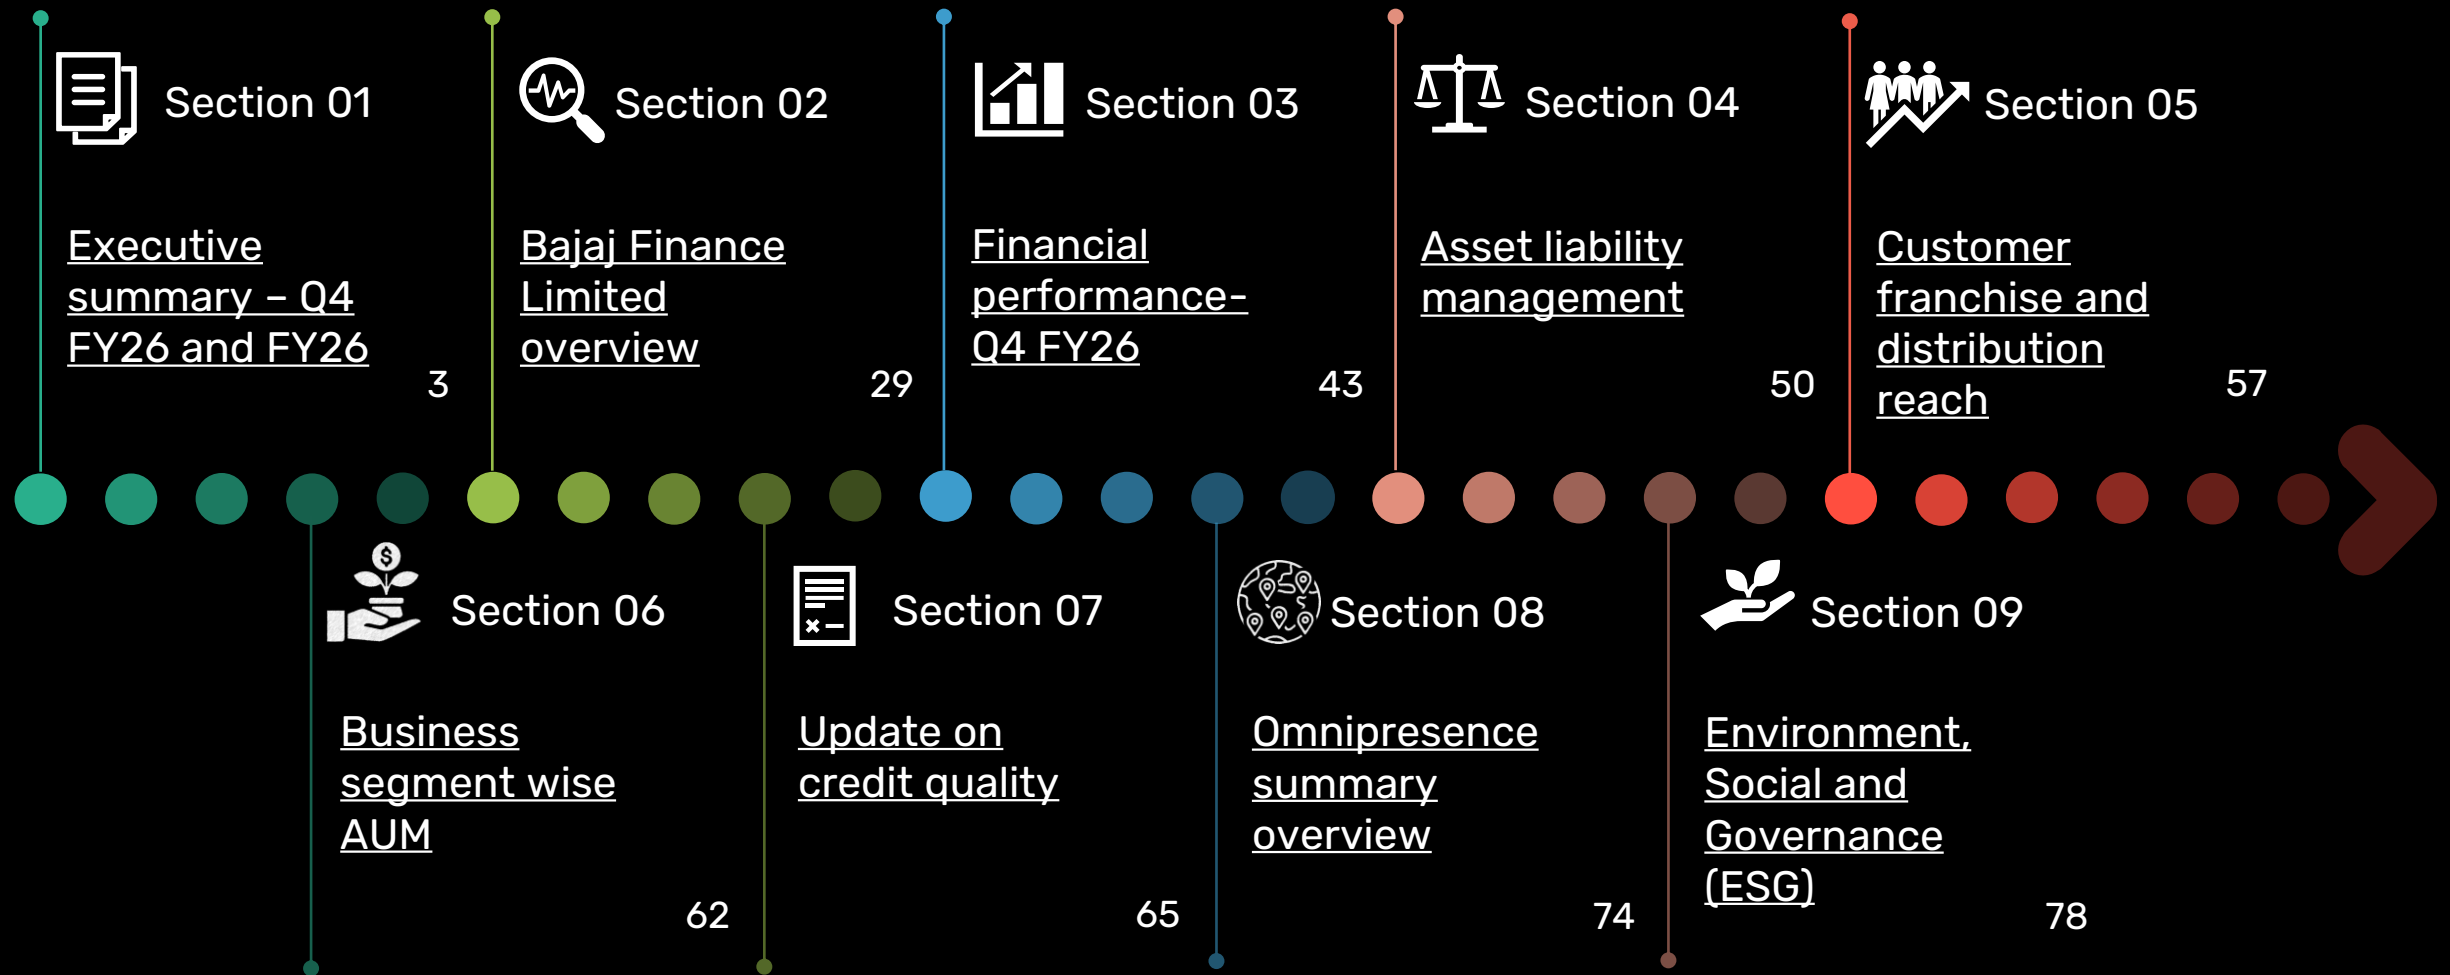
Section 01

Executive summary – Q4 FY26 and FY26

3

Section 02

Bajaj Finance Limited overview

29

Section 03

Financial performance- Q4 FY26

43

Section 04

Asset liability management

50

Section 05

Customer franchise and distribution reach

57

Section 06

Business segment wise AUM

62

Section 07

Update on credit quality

65

Section 08

Omnipresence summary overview

74

Section 09

Environment, Social and Governance (ESG)

78